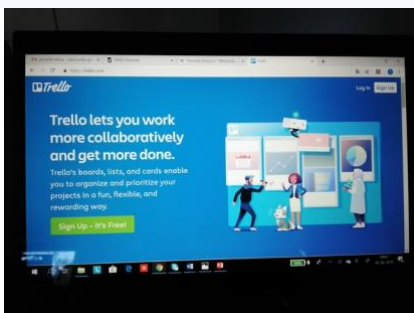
Trello

Log In Sign Up

Trello lets you work more collaboratively and get more done.

Trello's boards, lists, and cards enable you to organize and prioritize your projects in a fun, flexible, and rewarding way.

Sign Up – It's Free!